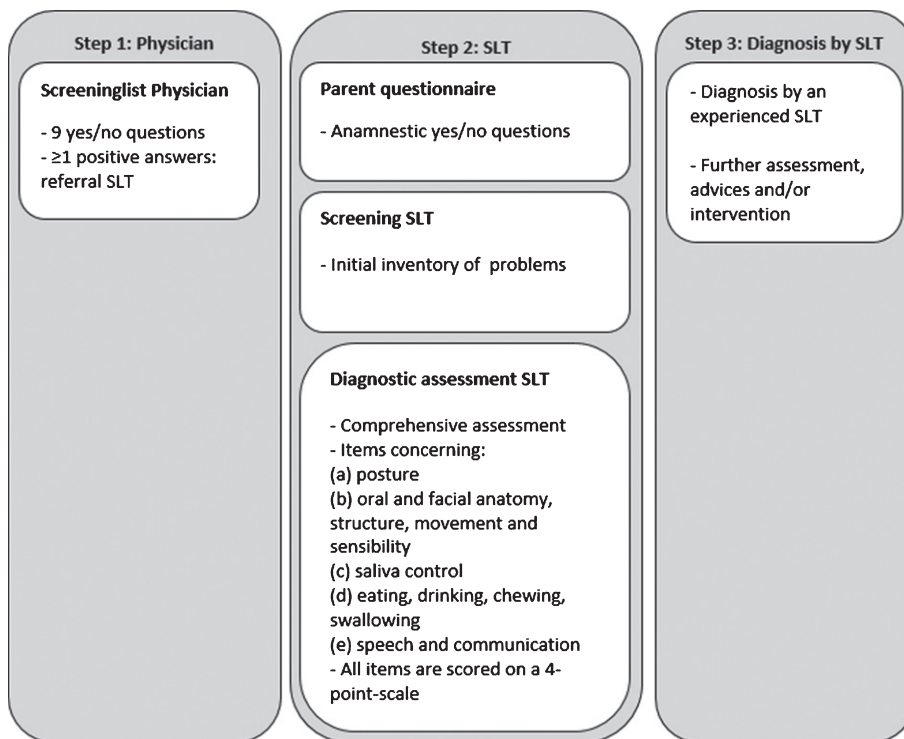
Step 1: Physician

Screeninglist Physician

- 9 yes/no questions
- ≥1 positive answers: referral SLT

Step 2: SLT

Parent questionnaire

- Anamnestic yes/no questions

Screening SLT

- Initial inventory of problems

Diagnostic assessment SLT

- Comprehensive assessment
- Items concerning:
(a) posture
(b) oral and facial anatomy, structure, movement and sensibility
(c) saliva control
(d) eating, drinking, chewing, swallowing
(e) speech and communication
- All items are scored on a 4-point-scale

Step 3: Diagnosis by SLT

- Diagnosis by an experienced SLT

- Further assessment, advices and/or intervention